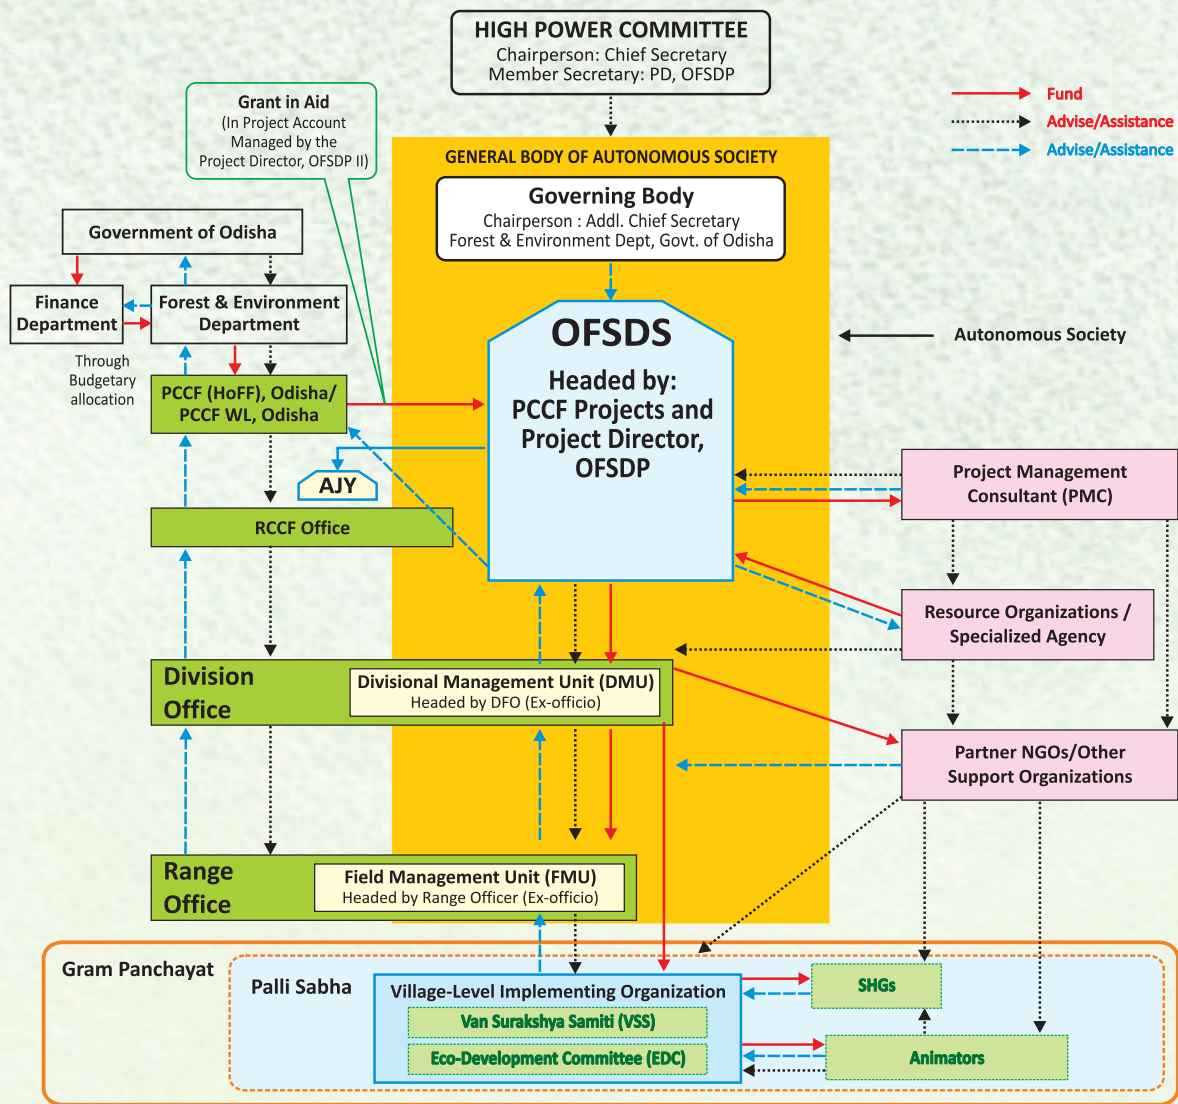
HIGH POWER COMMITTEE
Chairperson: Chief Secretary
Member Secretary: PD, OFSDP

Fund
Advise/Assistance
Advise/Assistance

Grant in Aid
(In Project Account Managed by the Project Director, OFSDP II)

GENERAL BODY OF AUTONOMOUS SOCIETY

Governing Body
Chairperson : Addl. Chief Secretary
Forest & Environment Dept, Govt. of Odisha

Government of Odisha

Finance Department

Forest & Environment Department

Through Budgetary allocation

PCCF (HoFF), Odisha/ PCCF WL, Odisha

OFSDS
Headed by: PCCF Projects and Project Director, OFSDP

Autonomous Society

AJY

RCCF Office

Project Management Consultant (PMC)

Resource Organizations / Specialized Agency

Division Office

Divisional Management Unit (DMU)
Headed by DFO (Ex-officio)

Partner NGOs/Other Support Organizations

Range Office

Field Management Unit (FMU)
Headed by Range Officer (Ex-officio)

Gram Panchayat

Palli Sabha

Village-Level Implementing Organization

Van Surakshya Samiti (VSS)

Eco-Development Committee (EDC)

SHGs

Animators